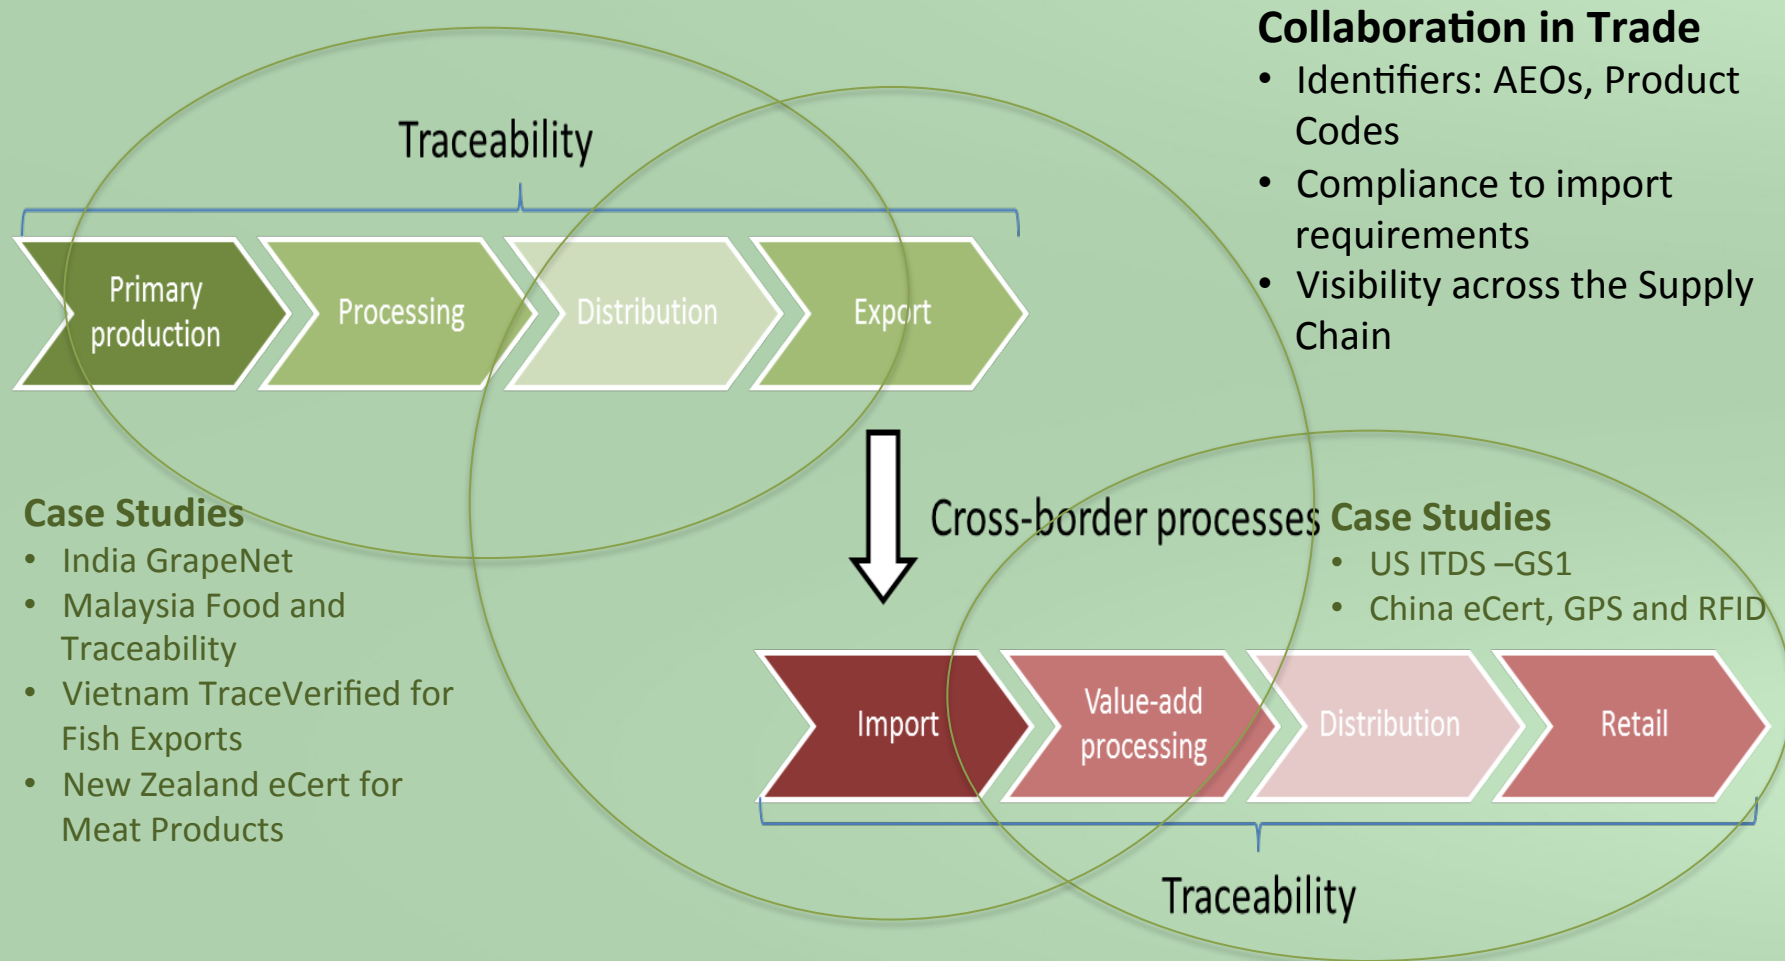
Collaboration in Trade

- Identifiers: AEOs, Product Codes
- Compliance to import requirements
- Visibility across the Supply Chain

Traceability

Primary production

Processing

Distribution

Export

Case Studies

- India GrapeNet
- Malaysia Food and Traceability
- Vietnam TraceVerified for Fish Exports
- New Zealand eCert for Meat Products

Cross-border processes

Case Studies

- US ITDS –GS1
- China eCert, GPS and RFID

Import

Value-add processing

Distribution

Retail

Traceability